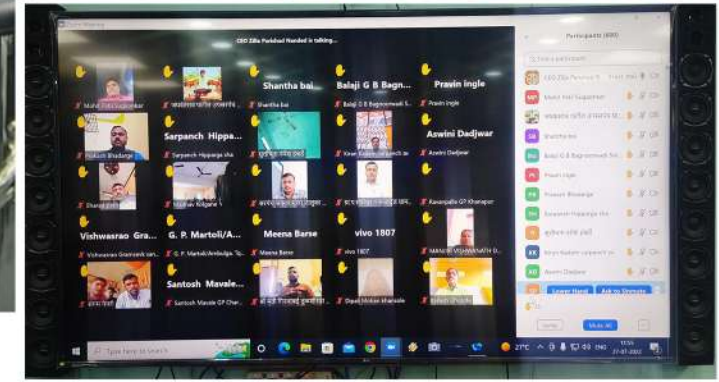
CEO Zilla Parishad Nanded is talking...

Shantha bai...

Balaji G B Bagn...

Pravin ingle

Sarpanch Hippa...

Aswini Dadjwar

Vishwasrao Gra...

G. P. Martoli/A...

Meena Barse

vivo 1807

Santosh Mavale...

Shantha bai

Balaji G B Bagnorewadi S...

Pravin ingle

Prakash Bhadange

Sarpanch Hipparga sha...

Aswini Dadjwar

Vishwasrao Gramsevak...

G. P. Martoli/Ambulga...

Meena Barse

vivo 1807

Santosh Mavale GP Cher...

Dipak Mohan khansole

Participants (899)

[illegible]

CEO Zilla Parishad N...

Pravin ingle

Prakash Bhadange

Sarpanch Hipparga sha

Aswini Dadjwar

Lower Hand

Ask to Unmute

Invite

Mute All

Type here to search

27°C

ENG

11:51
27-01-2022